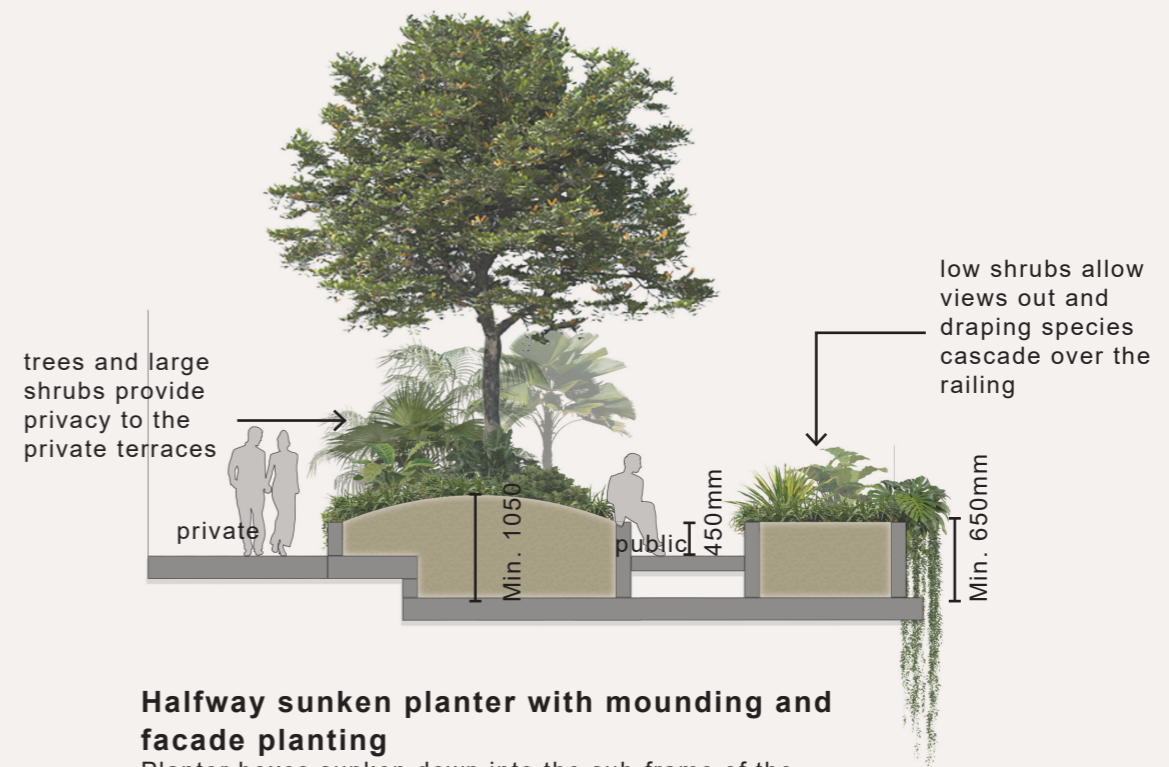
low shrubs allow views out and draping species cascade over the railing

trees and large shrubs provide privacy to the private terraces

private

Min. 1050

public

450mm

Min. 650mm

**Halfway sunken planter with mounding and facade planting**

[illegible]